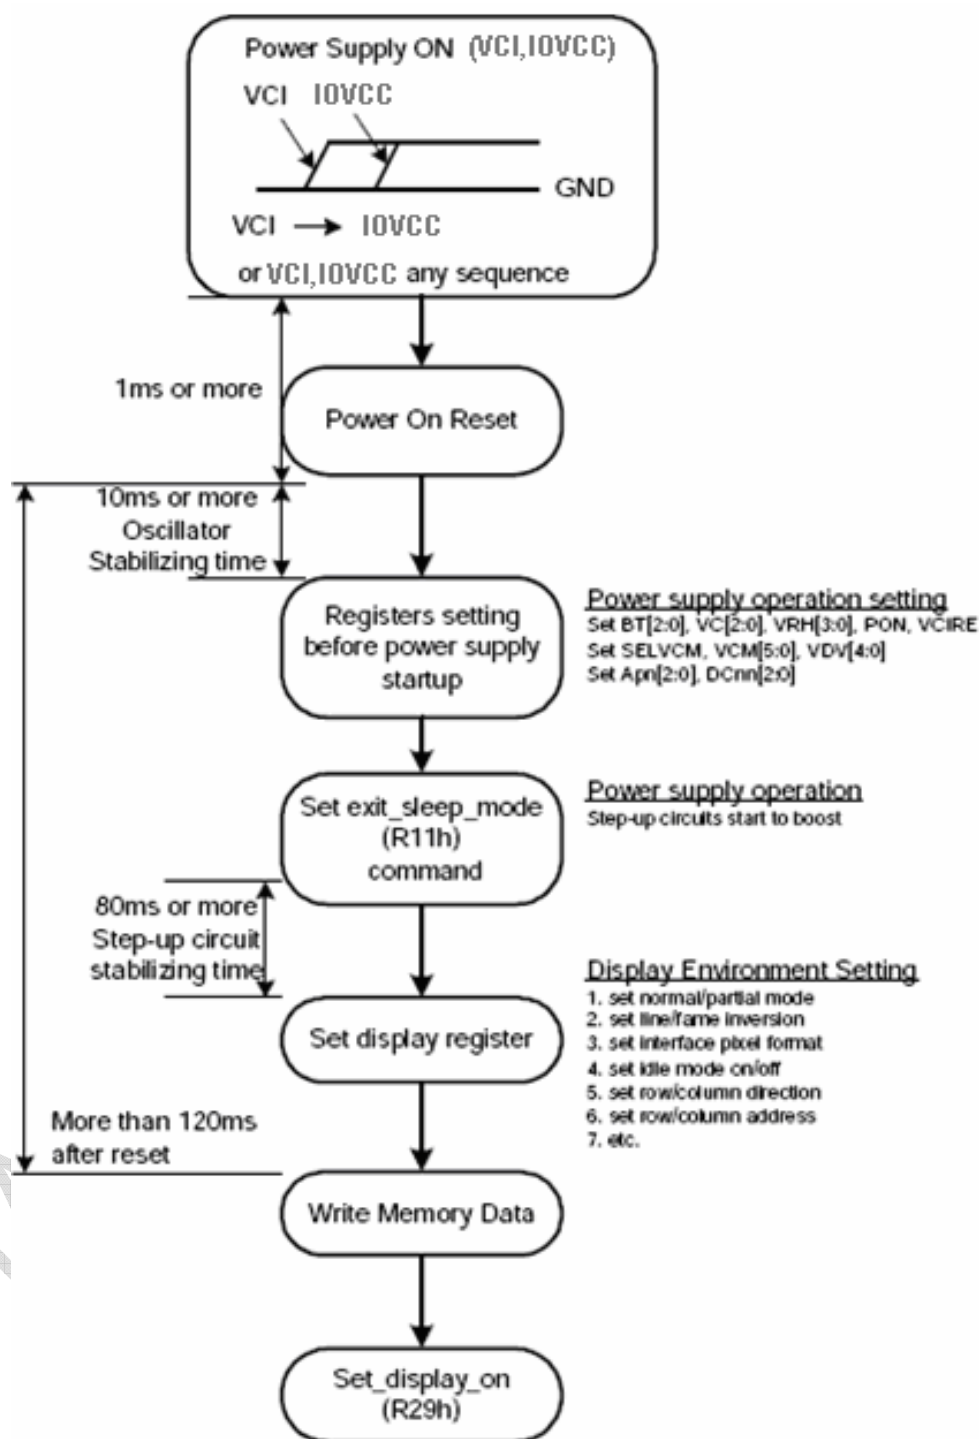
Power Supply ON (VCI,IOVCC)

VCI IOVCC

GND

VCI → IOVCC

or VCI,IOVCC any sequence

1ms or more

Power On Reset

10ms or more
Oscillator
Stabilizing time

Registers setting before power supply startup

Power supply operation setting
Set BT[2:0], VC[2:0], VRH[3:0], PON, VCIRE
Set SELVCM, VCM[5:0], VDV[4:0]
Set Apn[2:0], DCnn[2:0]

Set exit_sleep_mode (R11h) command

Power supply operation
Step-up circuits start to boost

80ms or more
Step-up circuit
stabilizing time

Display Environment Setting
1. set normal/partial mode
2. set line/fame inversion
3. set interface pixel format
4. set idle mode on/off
5. set row/column direction
6. set row/column address
7. etc.

Set display register

More than 120ms
after reset

Write Memory Data

Set_display_on (R29h)